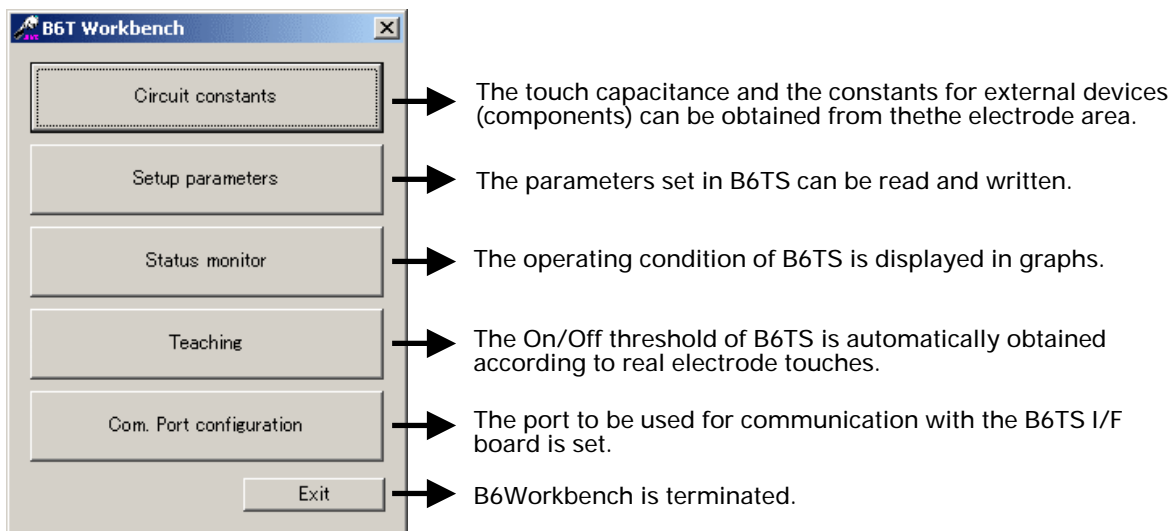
B6T Workbench

Circuit constants

The touch capacitance and the constants for external devices (components) can be obtained from thethe electrode area.

Setup parameters

The parameters set in B6TS can be read and written.

Status monitor

The operating condition of B6TS is displayed in graphs.

Teaching

The On/Off threshold of B6TS is automatically obtained according to real electrode touches.

Com. Port configuration

The port to be used for communication with the B6TS I/F board is set.

Exit

B6Workbench is terminated.